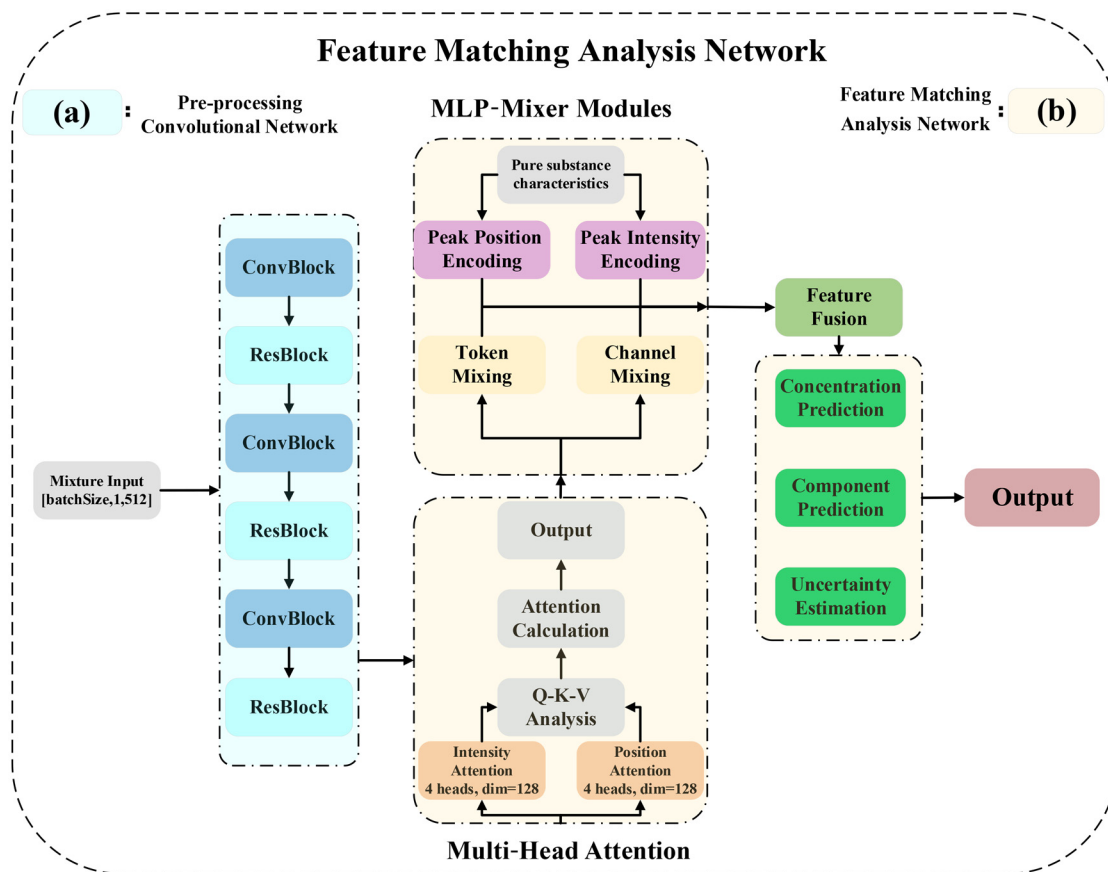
Feature Matching Analysis Network

(a) : Pre-processing Convolutional Network

MLP-Mixer Modules

Feature Matching Analysis Network : (b)

Pure substance characteristics

Peak Position Encoding

Peak Intensity Encoding

Feature Fusion

Token Mixing

Channel Mixing

ConvBlock

ResBlock

ConvBlock

ResBlock

ConvBlock

ResBlock

Mixture Input [batchSize,1,512]

Concentration Prediction

Component Prediction

Uncertainty Estimation

Output

Output

Attention Calculation

Q-K-V Analysis

Intensity Attention 4 heads, dim=128

Position Attention 4 heads, dim=128

Multi-Head Attention